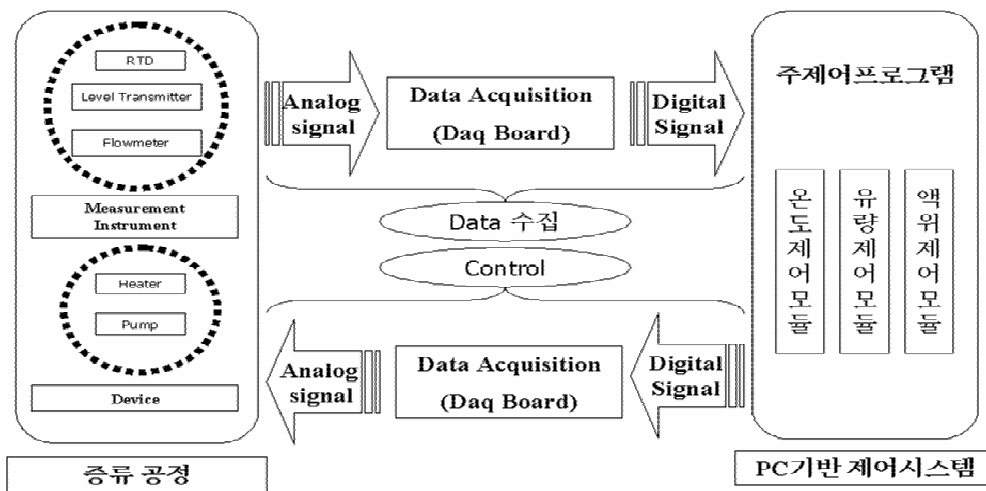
RTD

Level Transmitter

Flowmeter

Measurement Instrument

Heater

Pump

Device

증류 공정

Analog signal

Data Acquisition (Daq Board)

Digital Signal

Data 수집

Control

Analog signal

Data Acquisition (Daq Board)

Digital Signal

주제어프로그램

온도제어모듈

유량제어모듈

액위제어모듈

PC기반 제어시스템